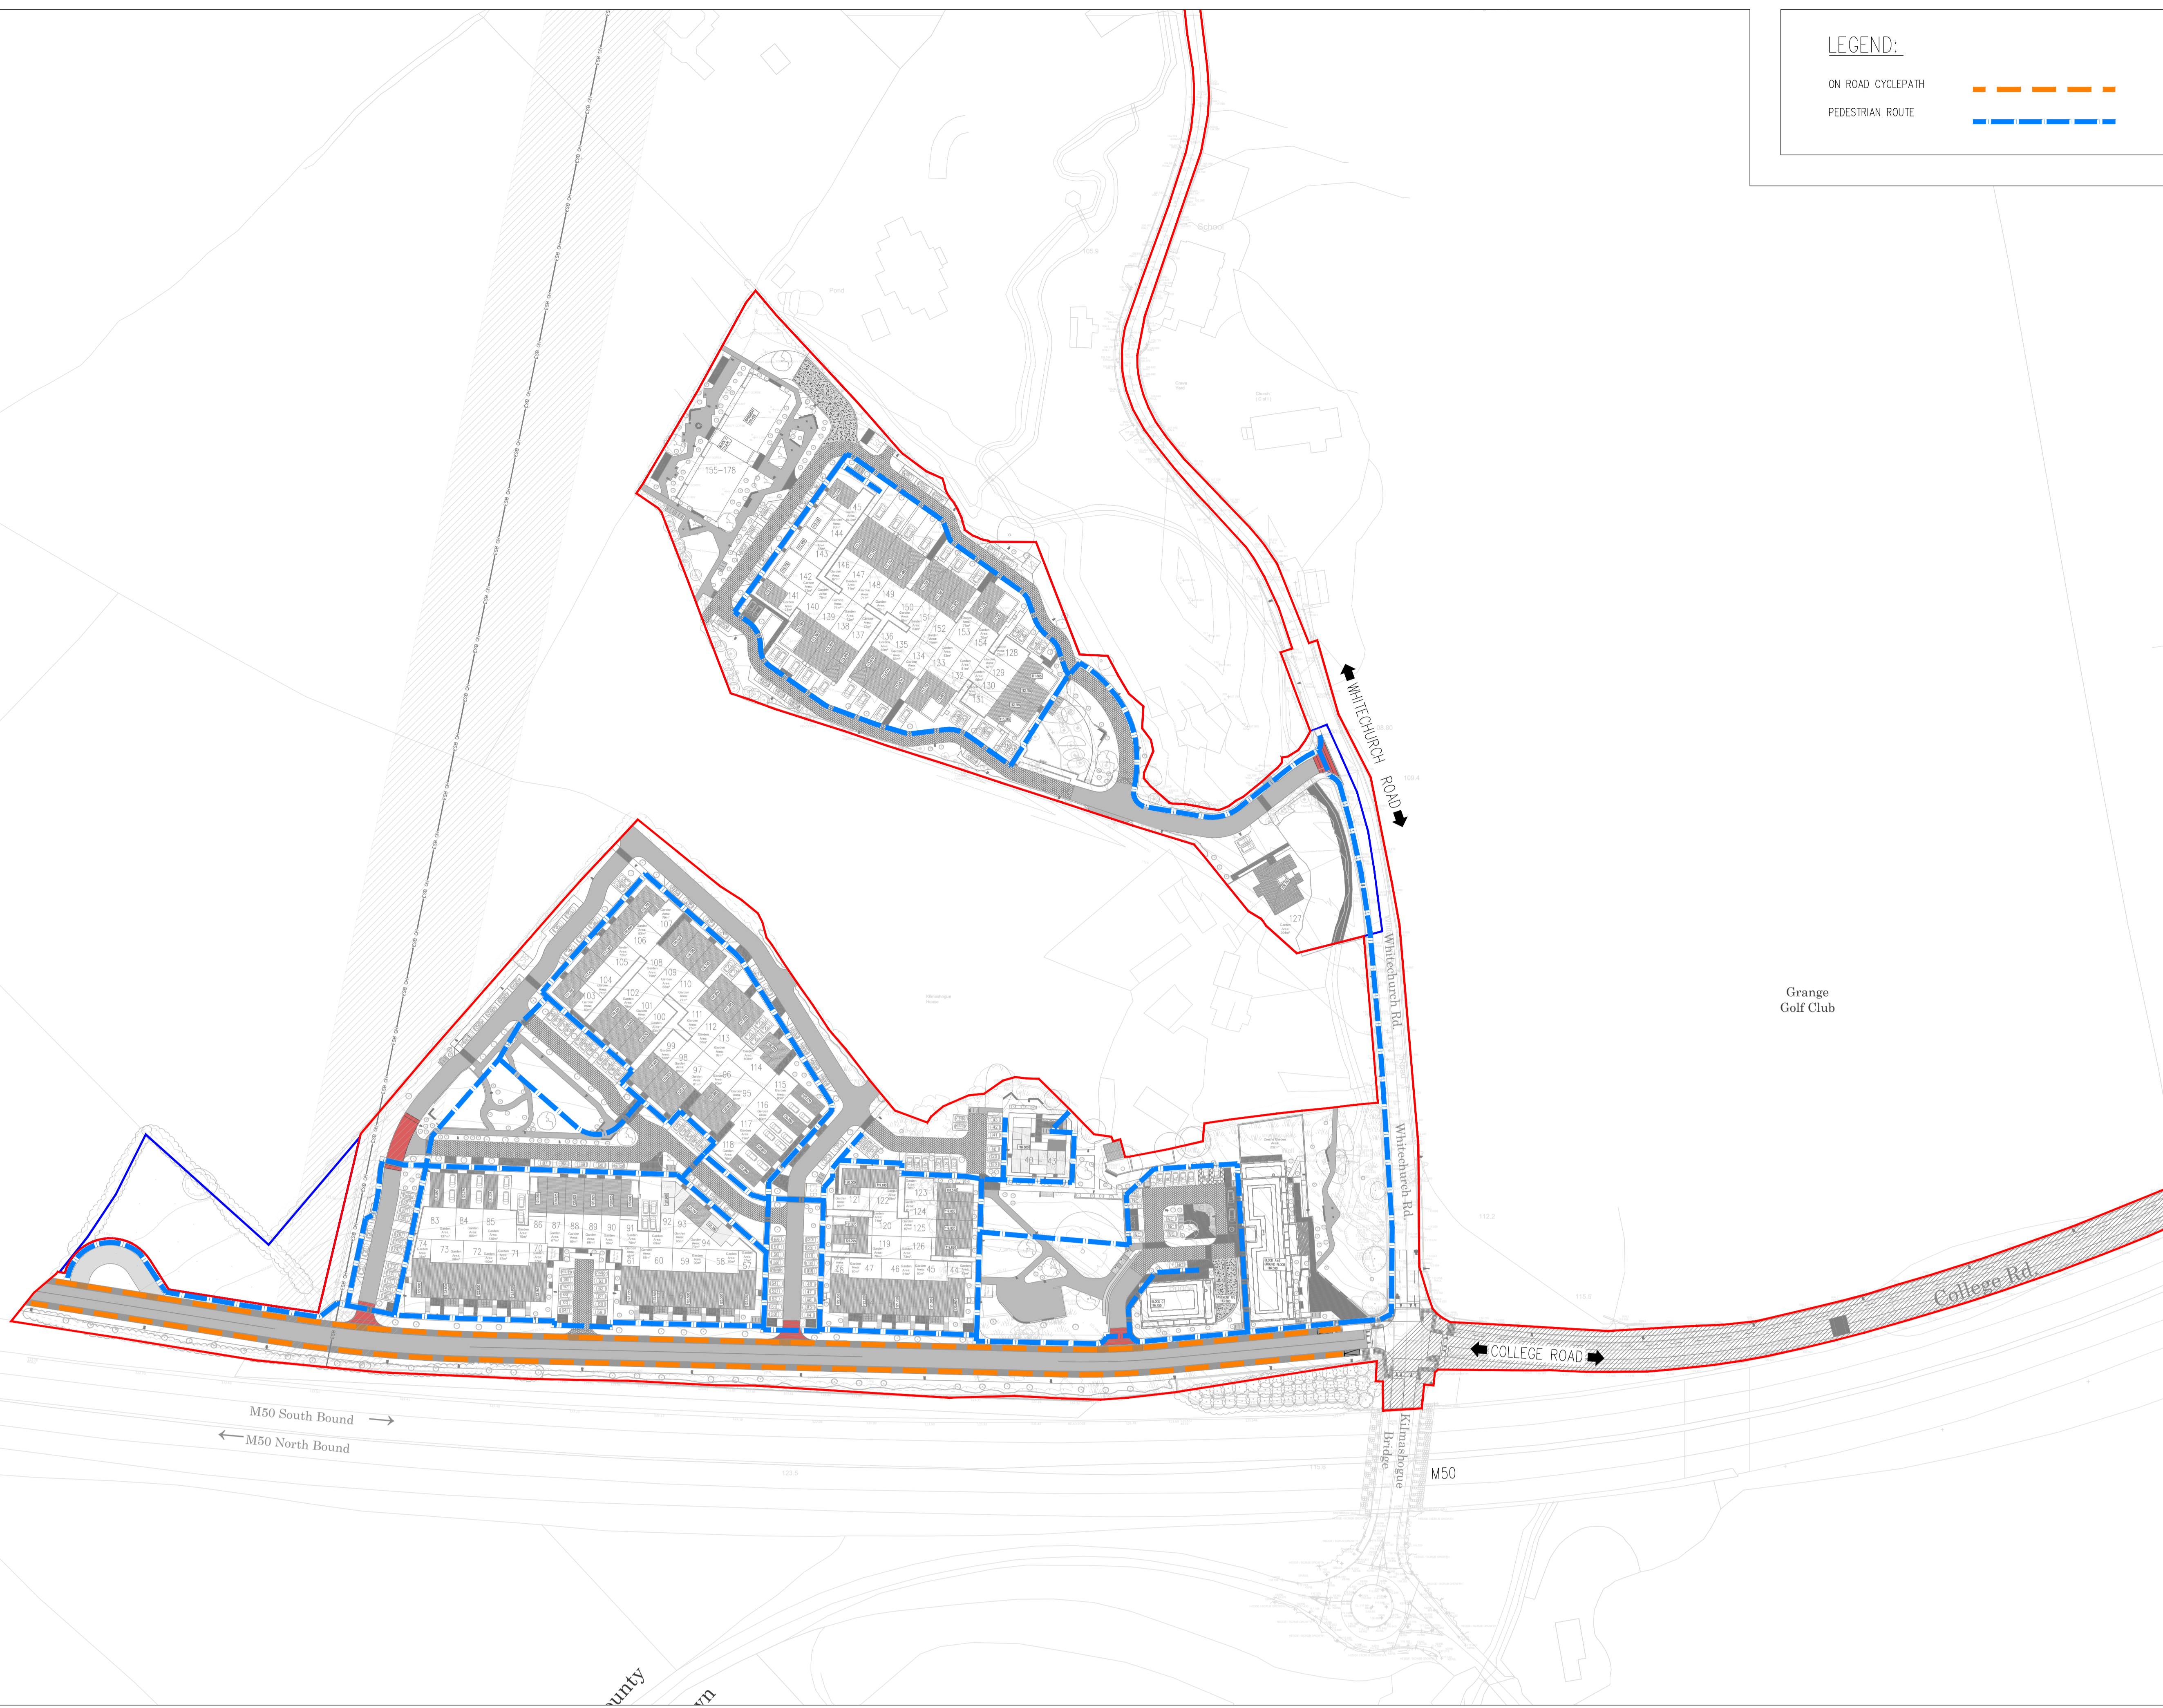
LEGEND:
ON ROAD CYCLEPATH
PEDESTRIAN ROUTE

155-178
145
144
143
146
147
142
148
149
141
140
139
150
151
138
137
136
152
153
135
154
134
133
128
132
129
130
131

WHITECHURCH ROAD

127

107
106
108
109
105
104
110
103
102
101
111
100
112
113
99
98
114
97
96
115
95
116
117
118

Whitechurch Rd.

Grange Golf Club

40-43

121
122
123
124
120
125
119
126
83
84
85
86
87
88
89
90
91
92
93
94
74
73
72
71
70
60
59
58
57
48
47
46
45
44

Whitechurch Rd.

College Rd.

COLLEGE ROAD

M50 South Bound
M50 North Bound

Kilmashogue Bridge

M50

unty
wn